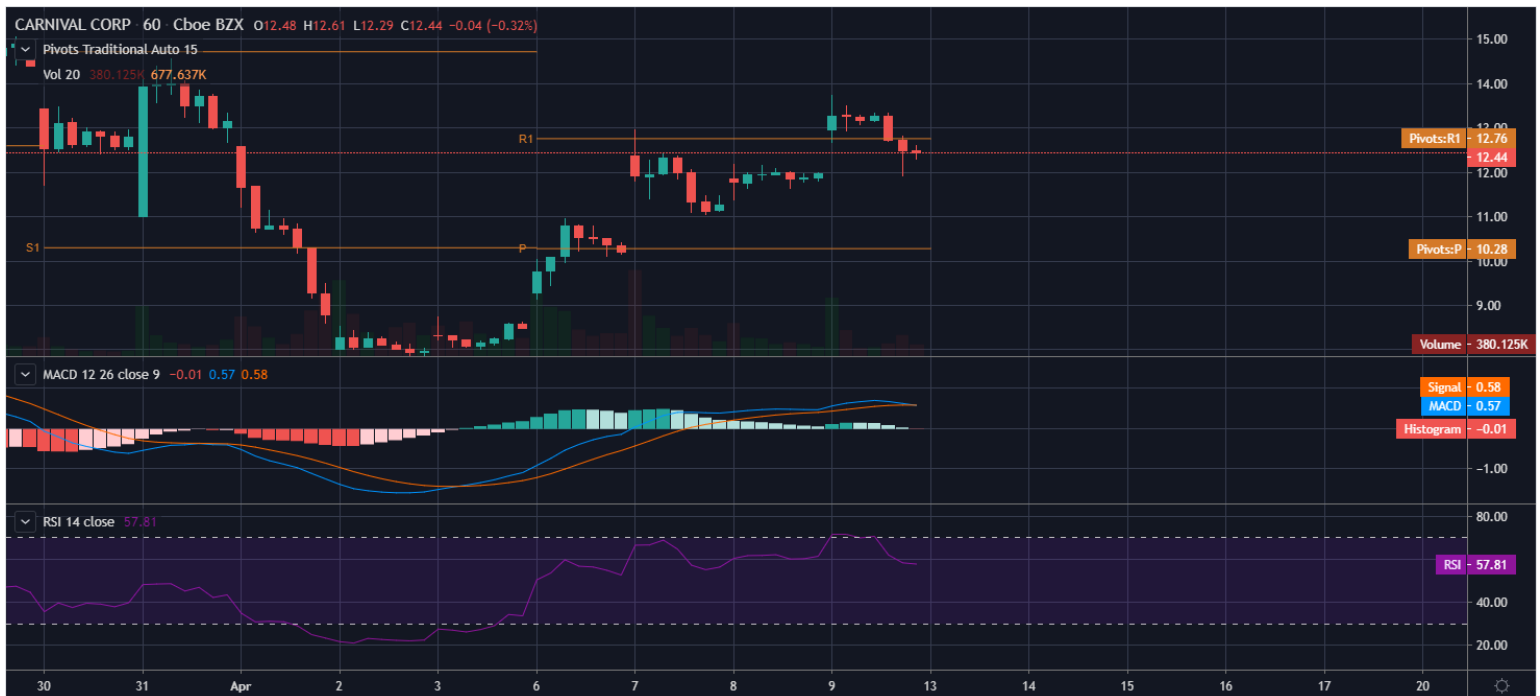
CARNIVAL CORP · 60 · Cboe BZX O12.48 H12.61 L12.29 C12.44 −0.04 (−0.32%)

Pivots Traditional Auto 15

Vol 20 380.125K 677.637K

R1

S1

P

15.00
14.00
13.00
Pivots:R1 12.76
12.44
12.00
11.00
Pivots:P 10.28
10.00
9.00
Volume 380.125K

MACD 12 26 close 9 −0.01 0.57 0.58

Signal 0.58
MACD 0.57
Histogram −0.01
−1.00

RSI 14 close 57.81

80.00
RSI 57.81
40.00
20.00

30 31 Apr 2 3 6 7 8 9 13 14 15 16 17 20